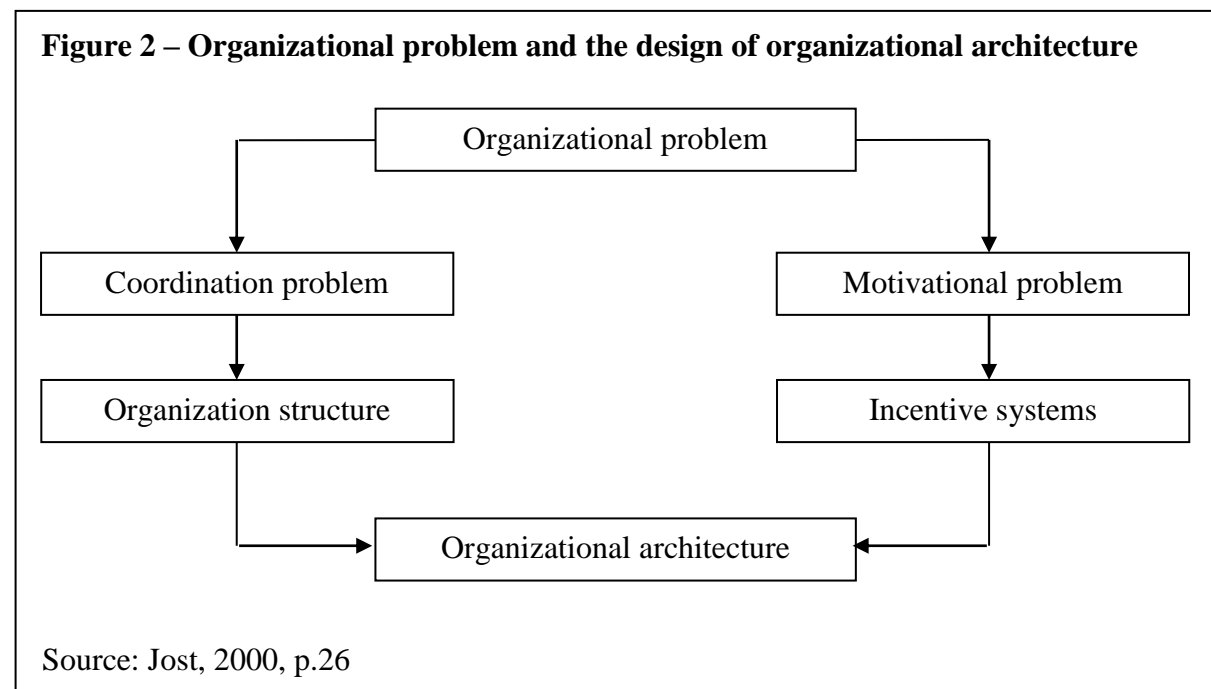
**Figure 2 – Organizational problem and the design of organizational architecture**

Organizational problem

Coordination problem

Motivational problem

Organization structure

Incentive systems

Organizational architecture

Source: Jost, 2000, p.26